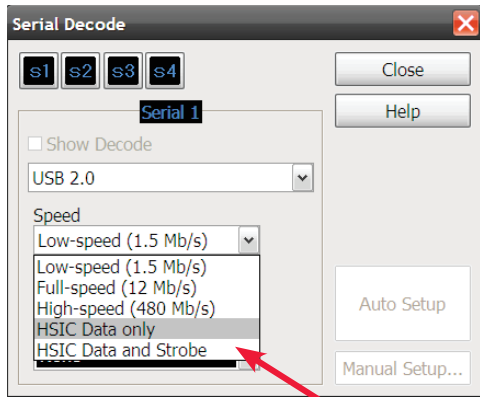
Serial Decode

s1 s2 s3 s4

Close

Help

Serial 1

Show Decode

USB 2.0

Speed

Low-speed (1.5 Mb/s)

Low-speed (1.5 Mb/s)
Full-speed (12 Mb/s)
High-speed (480 Mb/s)
HSIC Data only
HSIC Data and Strobe

Auto Setup

Manual Setup...